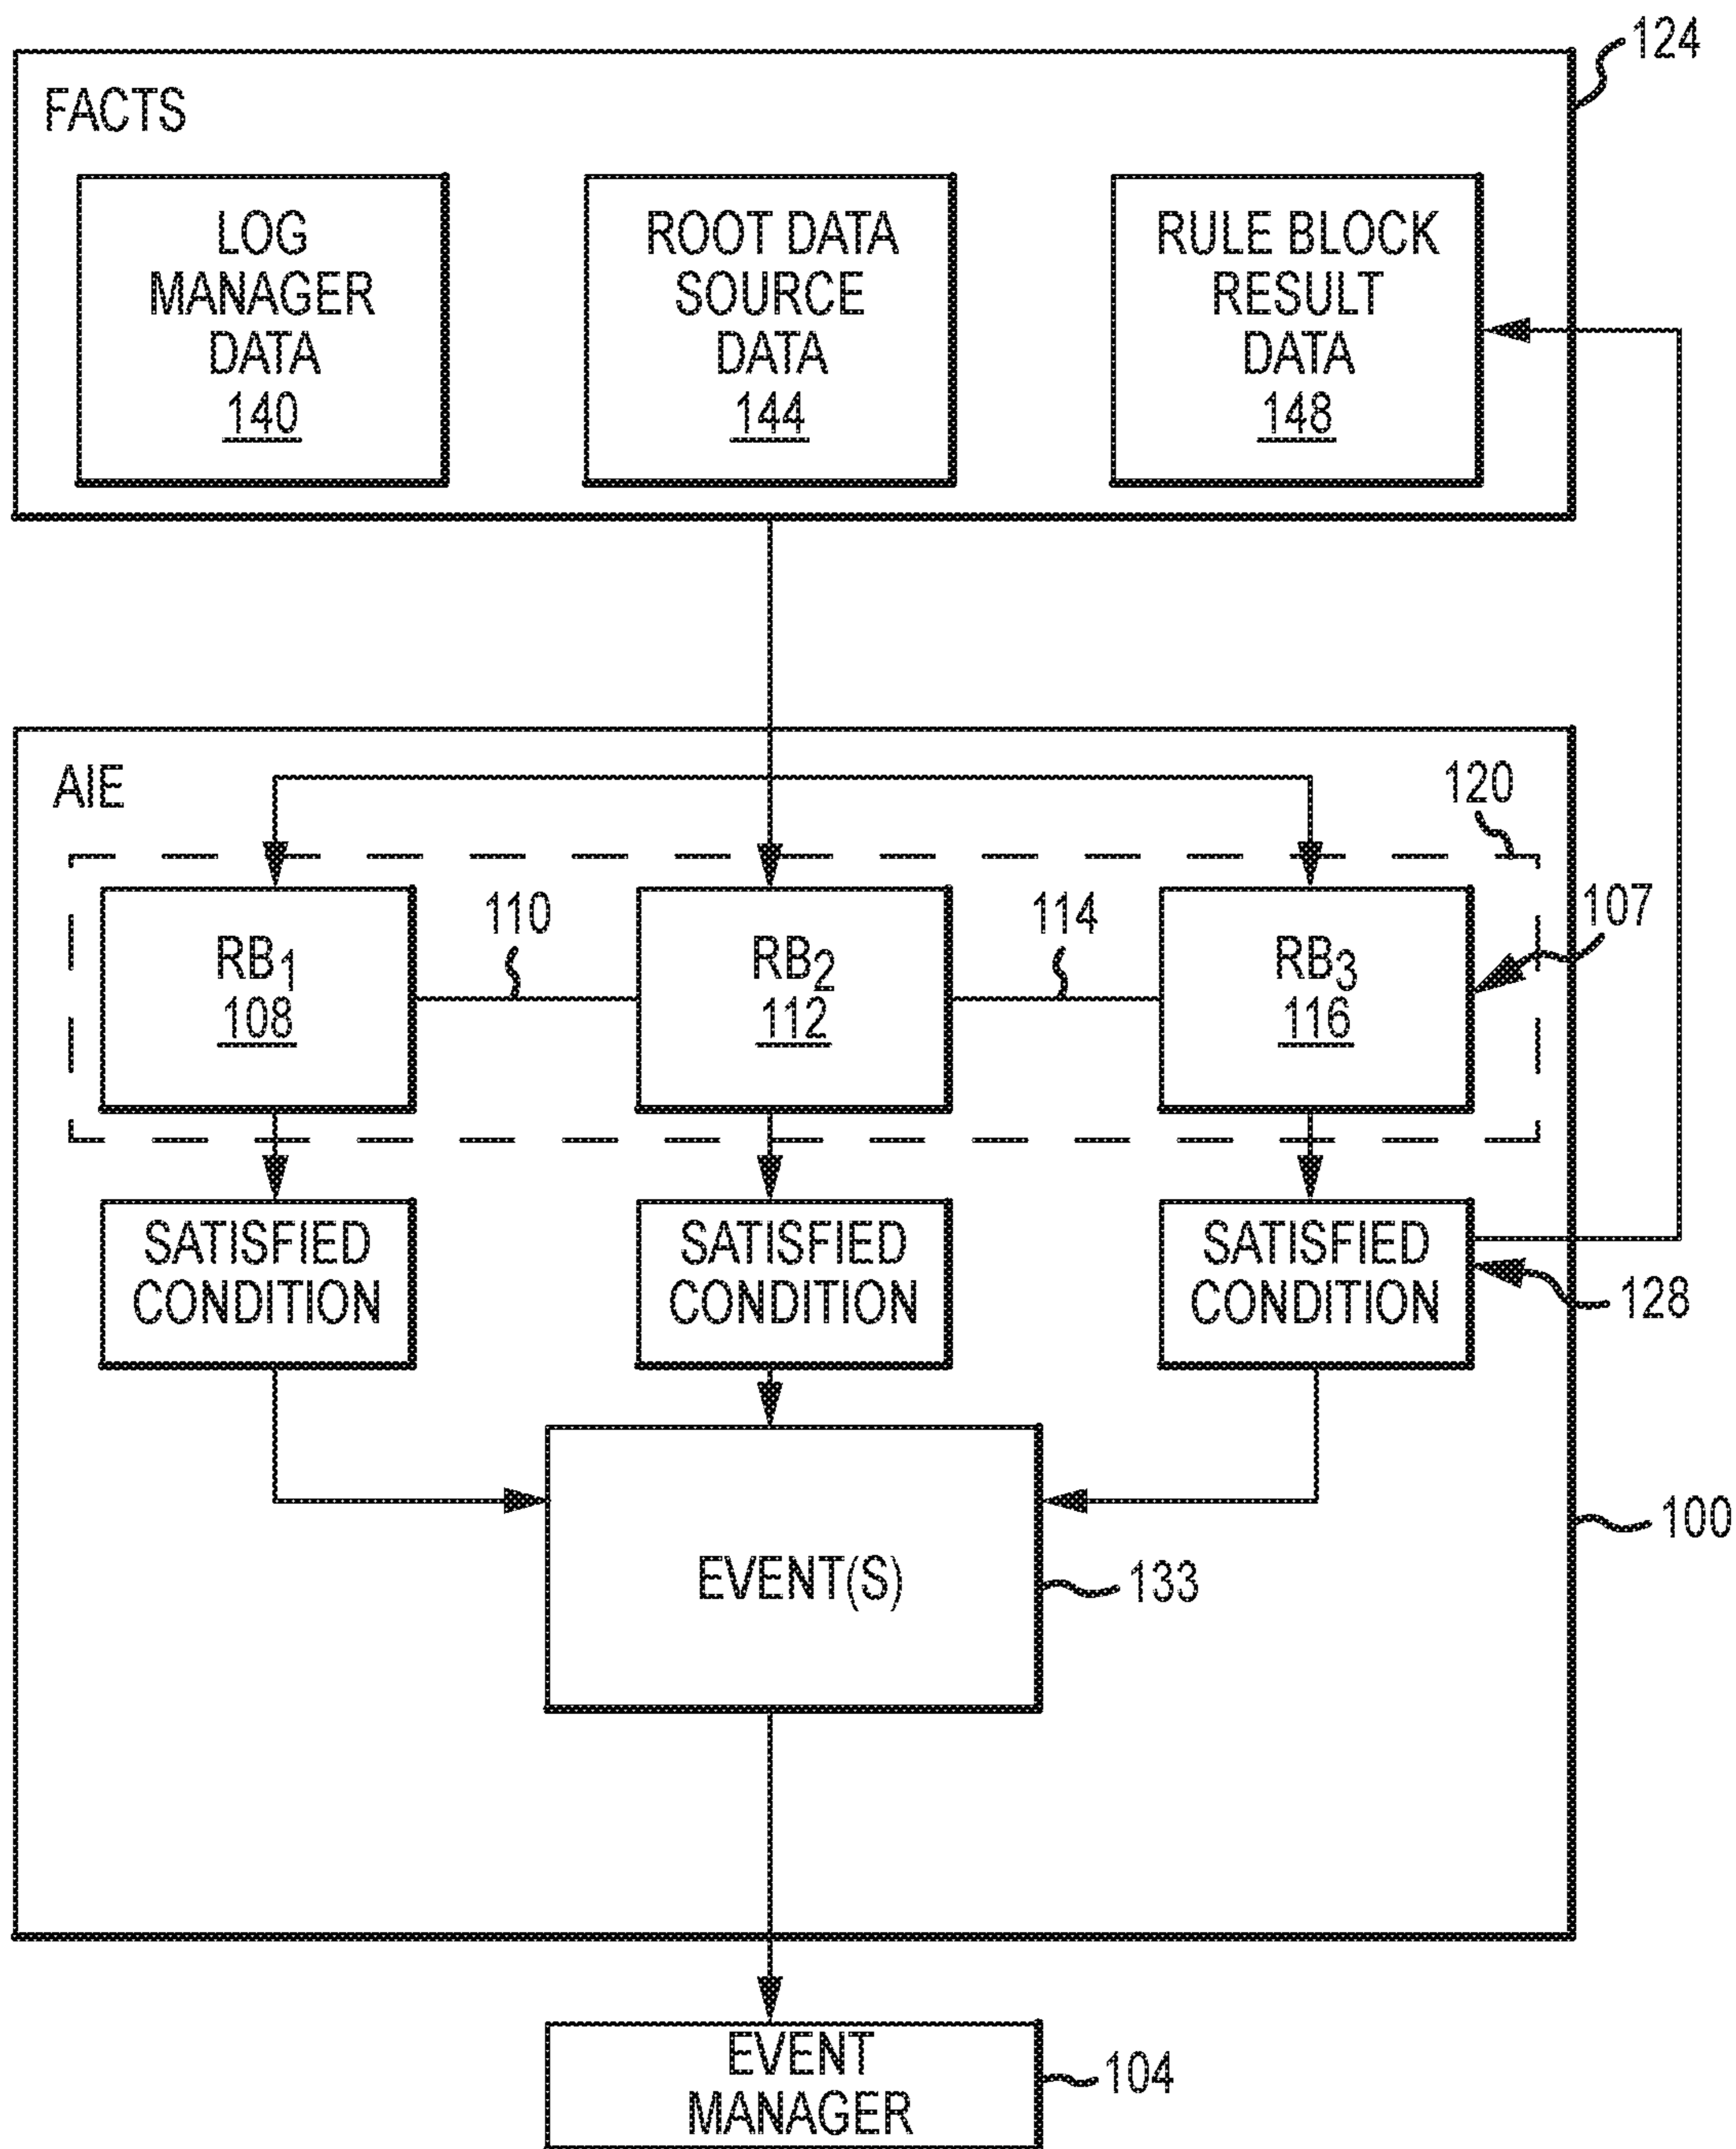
124

FACTS

LOG MANAGER DATA 140

ROOT DATA SOURCE DATA 144

RULE BLOCK RESULT DATA 148

AIE

120

$RB_1$ 108

110

$RB_2$ 112

114

$RB_3$ 116

107

SATISFIED CONDITION

SATISFIED CONDITION

SATISFIED CONDITION

128

EVENT(S)

133

100

EVENT MANAGER

104